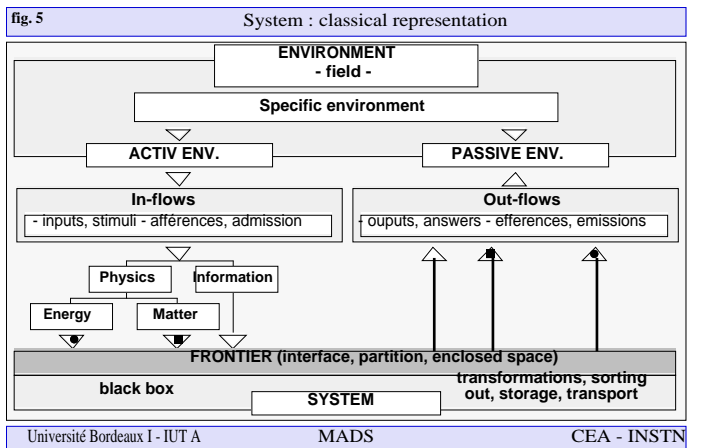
fig. 5

System : classical representation

ENVIRONMENT
- field -

Specific environment

ACTIV ENV.

PASSIVE ENV.

In-flows
- inputs, stimuli - afférences, admission

Out-flows
ouputs, answers - efferences, emissions

Physics

Information

Energy

Matter

FRONTIER (interface, partition, enclosed space)

black box

transformations, sorting out, storage, transport

SYSTEM

Université Bordeaux I - IUT A

MADS

CEA - INSTN